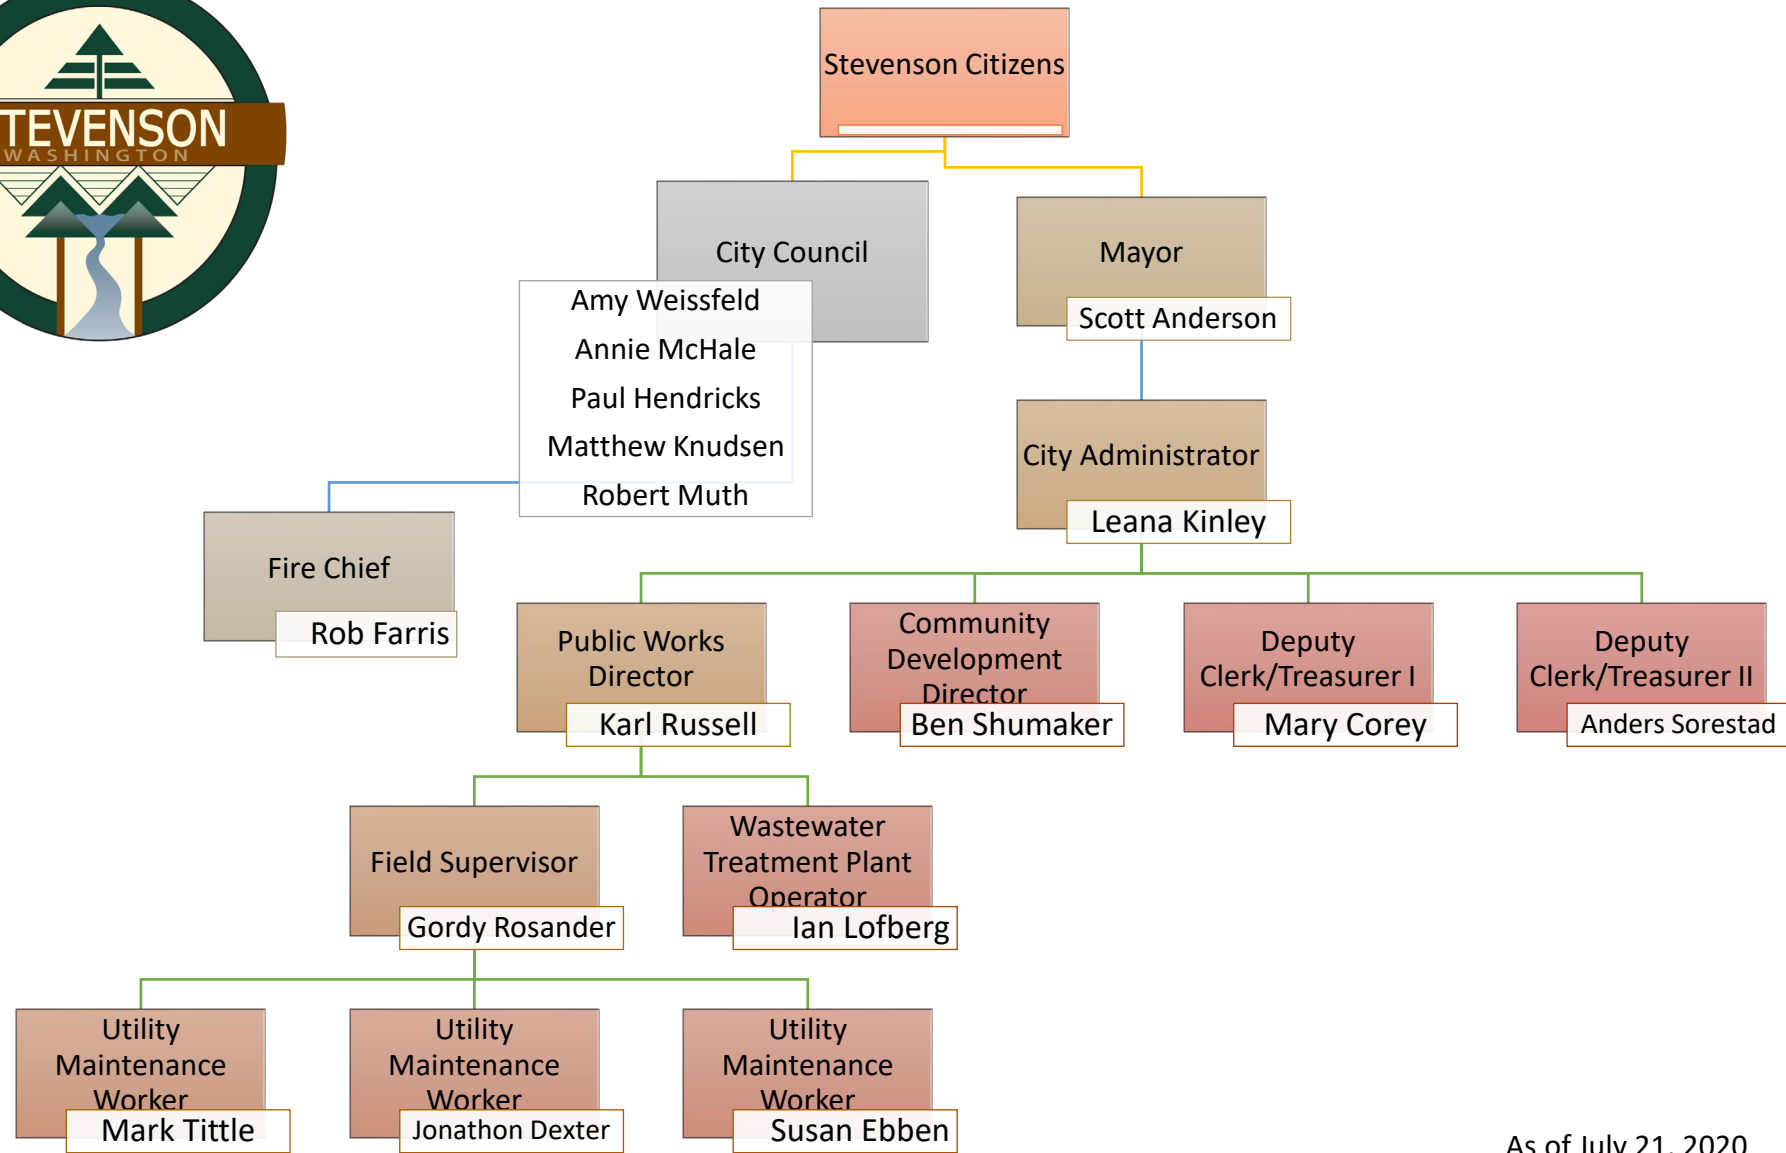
TEVENSON
WASHINGTON

Stevenson Citizens

City Council

Amy Weissfeld
Annie McHale
Paul Hendricks
Matthew Knudsen
Robert Muth

Mayor

Scott Anderson

City Administrator

Leana Kinley

Fire Chief

Rob Farris

Public Works Director

Karl Russell

Community Development Director

Ben Shumaker

Deputy Clerk/Treasurer I

Mary Corey

Deputy Clerk/Treasurer II

Anders Sorestad

Field Supervisor

Gordy Rosander

Wastewater Treatment Plant Operator

Ian Lofberg

Utility Maintenance Worker

Mark Tittle

Utility Maintenance Worker

Jonathon Dexter

Utility Maintenance Worker

Susan Ebben

As of July 21, 2020